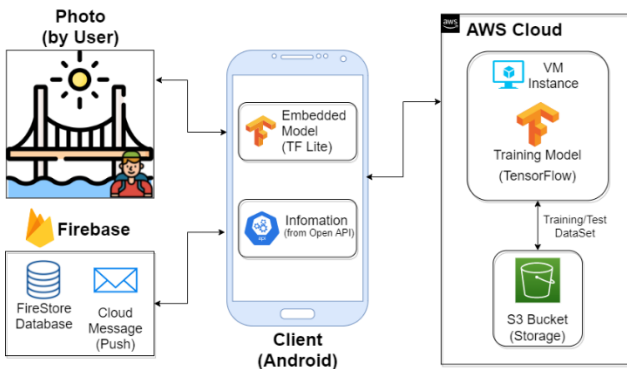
Photo
(by User)

Firebase

FireStore Database

Cloud Message (Push)

Embedded Model (TF Lite)

Infomation (from Open API)

api

Client
(Android)

aws

AWS Cloud

VM Instance

Training Model (TensorFlow)

Training/Test DataSet

S3 Bucket (Storage)